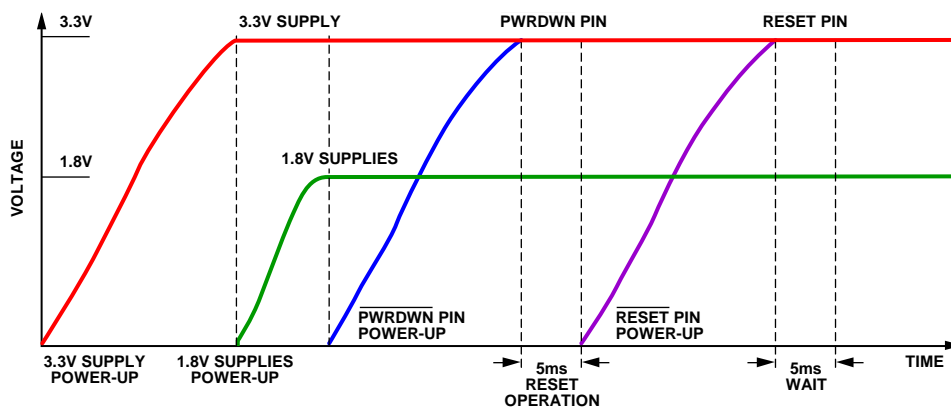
3.3V

3.3V SUPPLY

PWRDWN PIN

RESET PIN

1.8V

1.8V SUPPLIES

VOLTAGE

$\overline{\text{PWRDWN}}$ PIN POWER-UP

$\overline{\text{RESET}}$ PIN POWER-UP

3.3V SUPPLY POWER-UP

1.8V SUPPLIES POWER-UP

5ms RESET OPERATION

5ms WAIT

TIME